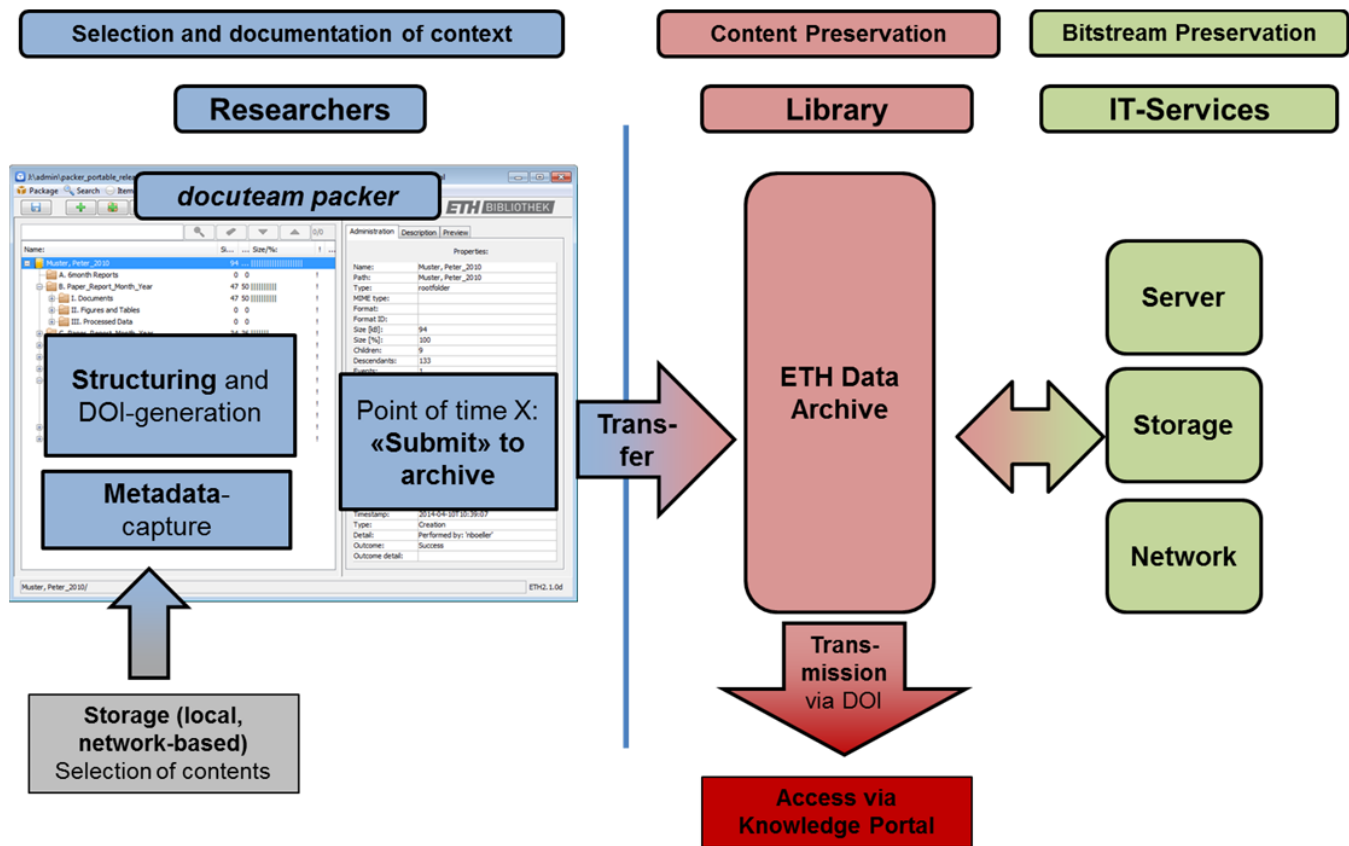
Selection and documentation of context

Content Preservation

Bitstream Preservation

Researchers

Library

IT-Services

J:\admin\packer_portable_rele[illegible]

Package Search Item

docuteam packer

ETH BIBLIOTHEK

0/0

Name: | Si... | ... | Size/%: | ! | ...

Muster, Peter_2010 94 ...

A. 6month Reports 0 0

B. Paper_Report_Month_Year 47 50

I. Documents 47 50

II. Figures and Tables 0 0

III. Processed Data 0 0

Administration | Description | Preview

Properties:

| | |
|---|---|
| Name: | Muster, Peter_2010 |
| Path: | Muster, Peter_2010 |
| Type: | rootfolder |
| MIME type: | |
| Format: | |
| Format ID: | |
| Size [kB]: | 94 |
| Size [%]: | 100 |
| Children: | 9 |
| Descendants: | 133 |
| Events: | 1 |

Structuring and DOI-generation

Point of time X: «Submit» to archive

Metadata-capture

| | |
|---|---|
| Timestamp: | 2014-04-10T10:39:07 |
| Type: | Creation |
| Detail: | Performed by: 'nboeller' |
| Outcome: | Success |
| Outcome detail: | |

Muster, Peter_2010/

ETH2.1.0d

Trans-fer

ETH Data Archive

Server

Storage

Network

Trans-mission via DOI

Storage (local, network-based) Selection of contents

Access via Knowledge Portal